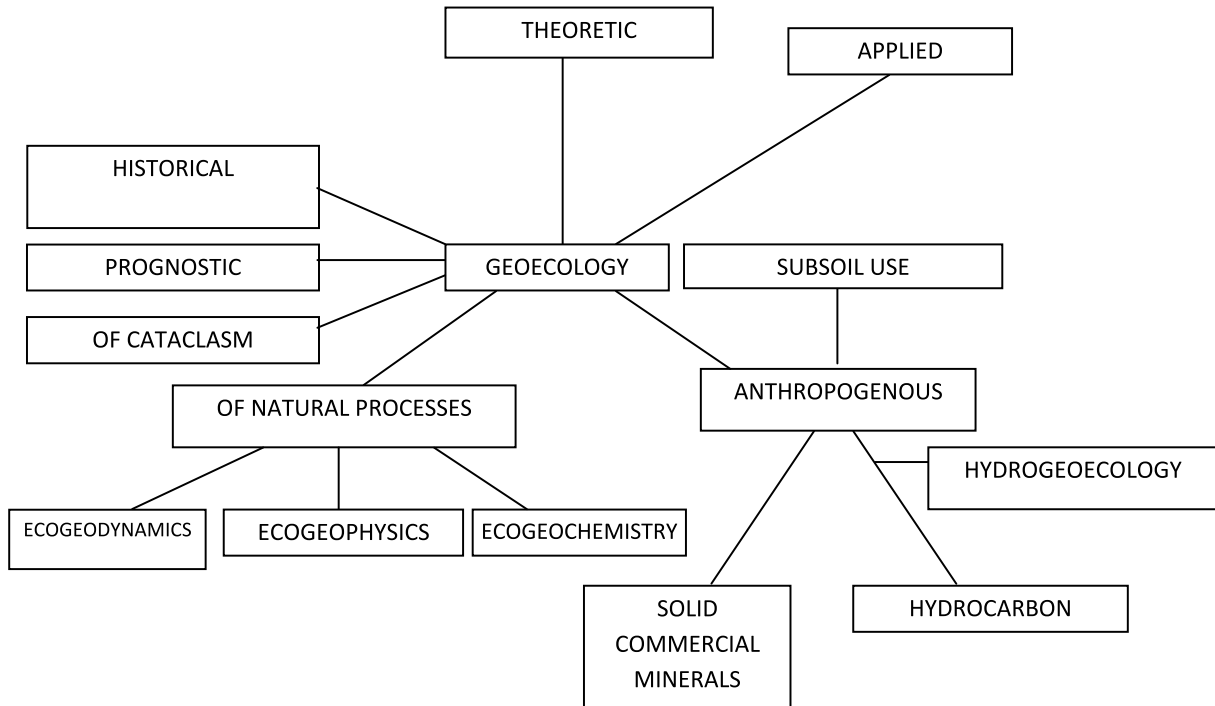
THEORETIC

APPLIED

HISTORICAL

PROGNOSTIC

GEOECOLOGY

SUBSOIL USE

OF CATACLASM

ANTHROPOGENOUS

OF NATURAL PROCESSES

HYDROGEOECOLOGY

ECOGEODYNAMICS

ECOGEOPHYSICS

ECOGEOCHEMISTRY

SOLID COMMERCIAL MINERALS

HYDROCARBON